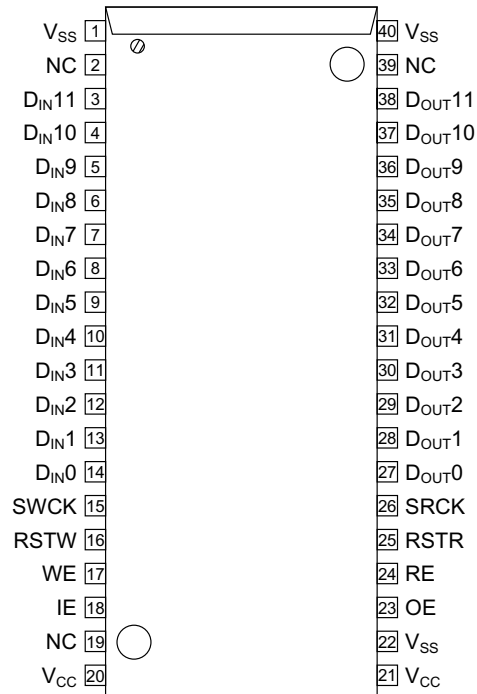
$V_{SS}$ 1
NC 2
$D_{IN}11$ 3
$D_{IN}10$ 4
$D_{IN}9$ 5
$D_{IN}8$ 6
$D_{IN}7$ 7
$D_{IN}6$ 8
$D_{IN}5$ 9
$D_{IN}4$ 10
$D_{IN}3$ 11
$D_{IN}2$ 12
$D_{IN}1$ 13
$D_{IN}0$ 14
SWCK 15
RSTW 16
WE 17
IE 18
NC 19
$V_{CC}$ 20

40 $V_{SS}$
39 NC
38 $D_{OUT}11$
37 $D_{OUT}10$
36 $D_{OUT}9$
35 $D_{OUT}8$
34 $D_{OUT}7$
33 $D_{OUT}6$
32 $D_{OUT}5$
31 $D_{OUT}4$
30 $D_{OUT}3$
29 $D_{OUT}2$
28 $D_{OUT}1$
27 $D_{OUT}0$
26 SRCK
25 RSTR
24 RE
23 OE
22 $V_{SS}$
21 $V_{CC}$